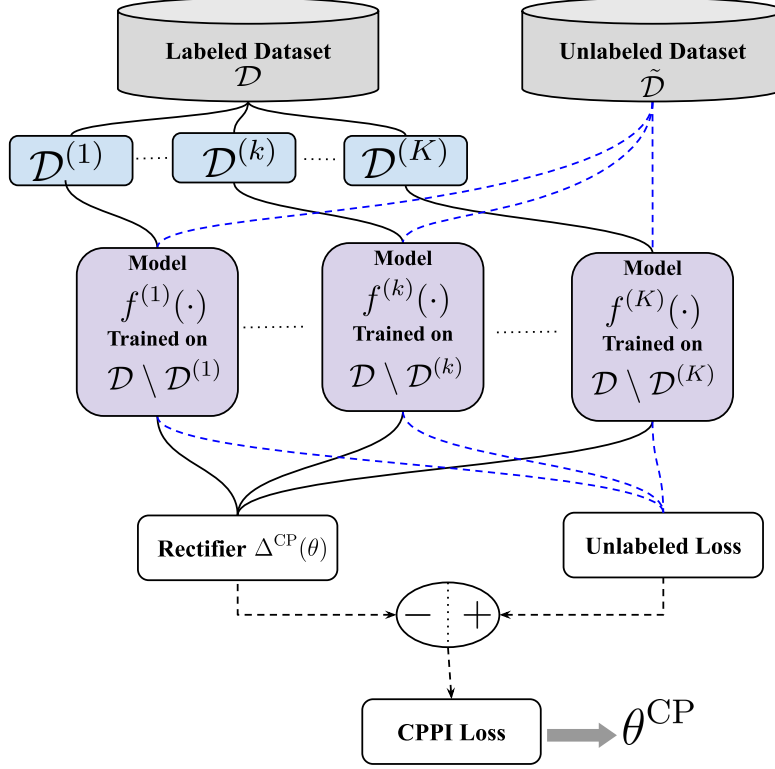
Labeled Dataset
$\mathcal{D}$

Unlabeled Dataset
$\tilde{\mathcal{D}}$

$\mathcal{D}^{(1)}$ ...... $\mathcal{D}^{(k)}$ ...... $\mathcal{D}^{(K)}$

Model
$f^{(1)}(\cdot)$
Trained on
$\mathcal{D} \setminus \mathcal{D}^{(1)}$

.........

Model
$f^{(k)}(\cdot)$
Trained on
$\mathcal{D} \setminus \mathcal{D}^{(k)}$

.........

Model
$f^{(K)}(\cdot)$
Trained on
$\mathcal{D} \setminus \mathcal{D}^{(K)}$

Rectifier $\Delta^{\mathrm{CP}}(\theta)$

Unlabeled Loss

$-$ $+$

CPPI Loss

$\theta^{\mathrm{CP}}$